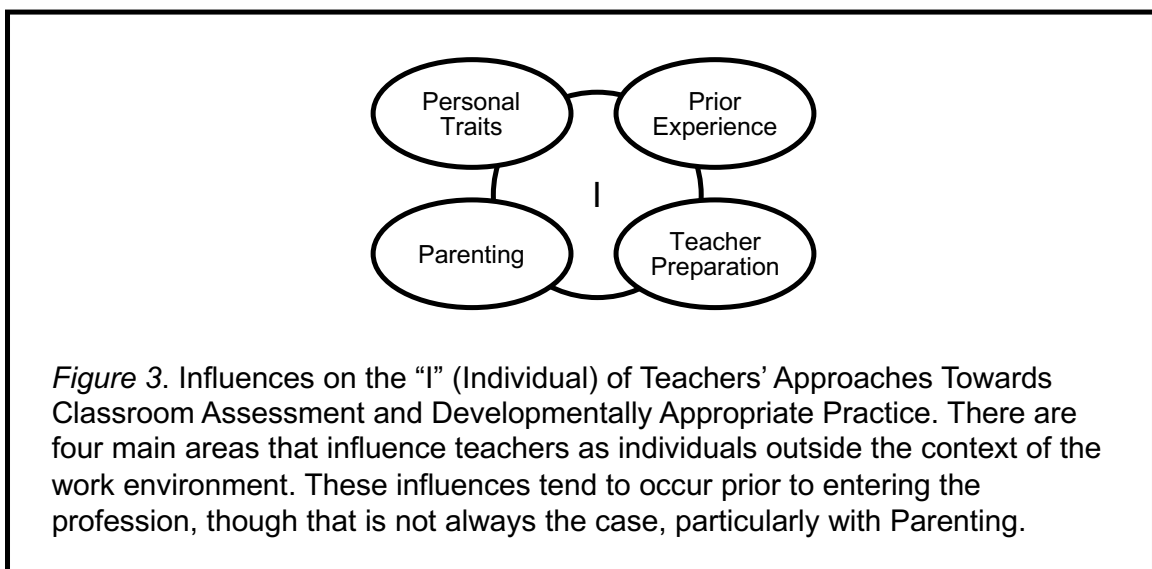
Personal Traits

Prior Experience

I

Parenting

Teacher Preparation

*Figure 3*. Influences on the "I" (Individual) of Teachers' Approaches Towards Classroom Assessment and Developmentally Appropriate Practice. There are four main areas that influence teachers as individuals outside the context of the work environment. These influences tend to occur prior to entering the profession, though that is not always the case, particularly with Parenting.